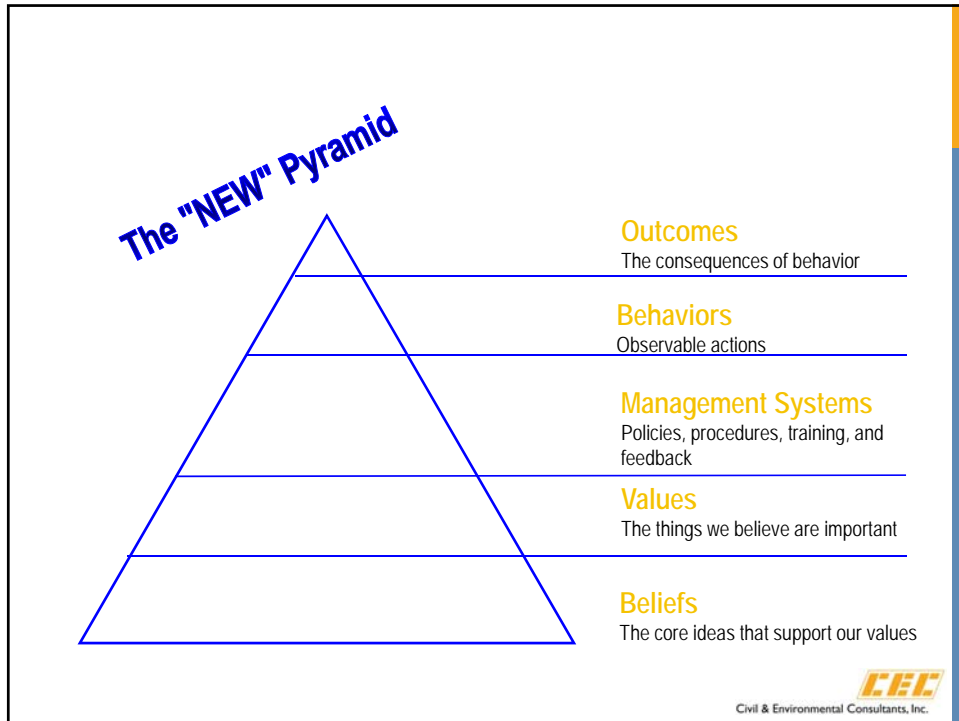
The "NEW" Pyramid

Outcomes
The consequences of behavior

Behaviors
Observable actions

Management Systems
Policies, procedures, training, and feedback

Values
The things we believe are important

Beliefs
The core ideas that support our values

CEC
Civil & Environmental Consultants, Inc.